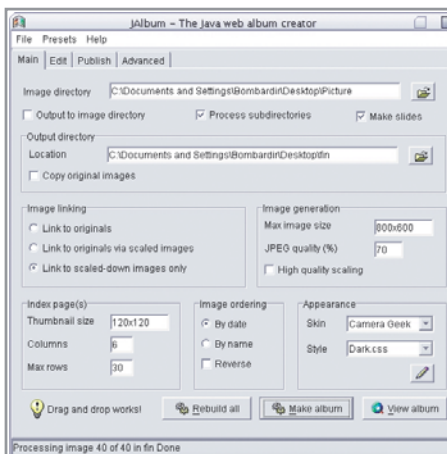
JAlbum - The Java web album creator

File Presets Help

Main | Edit | Publish | Advanced

Image directory C:\Documents and Settings\Bombardir\Desktop\Picture

Output to image directory
Process subdirectories
Make slides

Output directory
Location C:\Documents and Settings\Bombardir\Desktop\fin
Copy original images

Image linking
Link to originals
Link to originals via scaled images
Link to scaled-down images only

Image generation
Max image size 800x600
JPEG quality (%) 70
High quality scaling

Index page(s)
Thumbnail size 120x120
Columns 6
Max rows 30

Image ordering
By date
By name
Reverse

Appearance
Skin Camera Geek
Style Dark.css

Drag and drop works!
Rebuild all
Make album
View album

Processing image 40 of 40 in fin Done